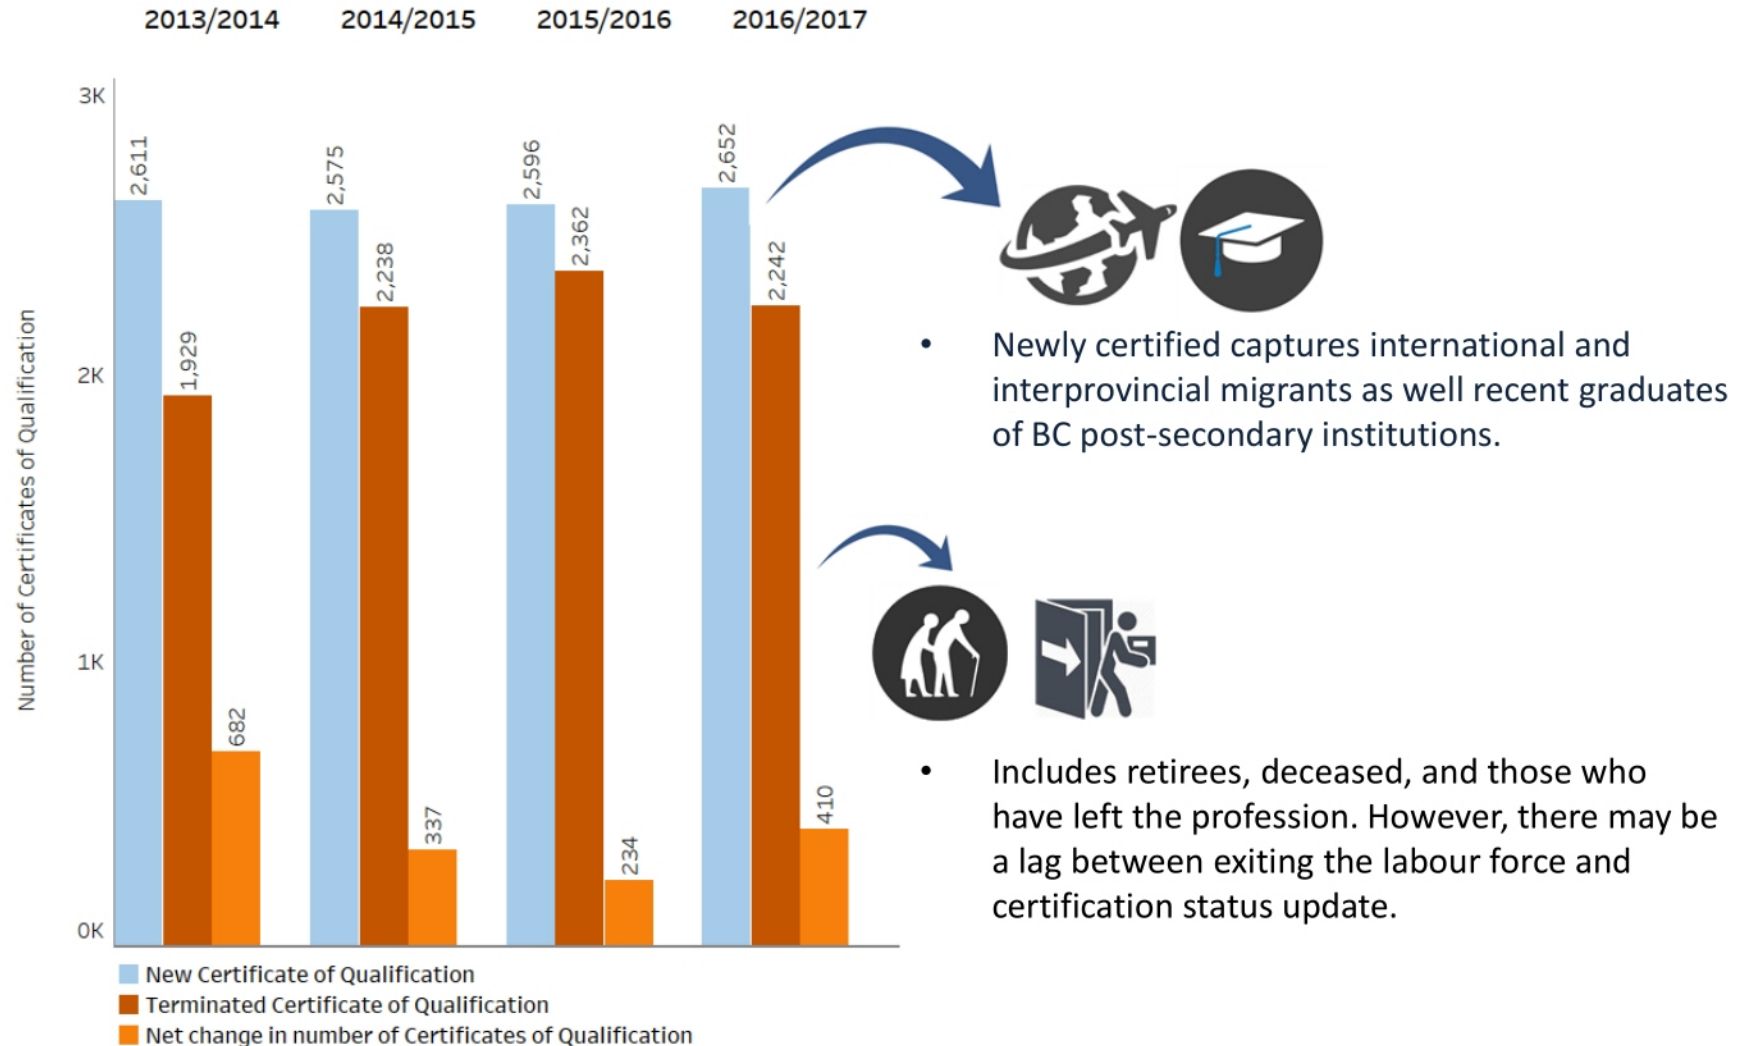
2013/2014 2014/2015 2015/2016 2016/2017

3K
2K
1K
0K

Number of Certificates of Qualification

2,611
1,929
682
2,575
2,238
337
2,596
2,362
234
2,652
2,242
410

• Newly certified captures international and interprovincial migrants as well recent graduates of BC post-secondary institutions.

• Includes retirees, deceased, and those who have left the profession. However, there may be a lag between exiting the labour force and certification status update.

New Certificate of Qualification
Terminated Certificate of Qualification
Net change in number of Certificates of Qualification